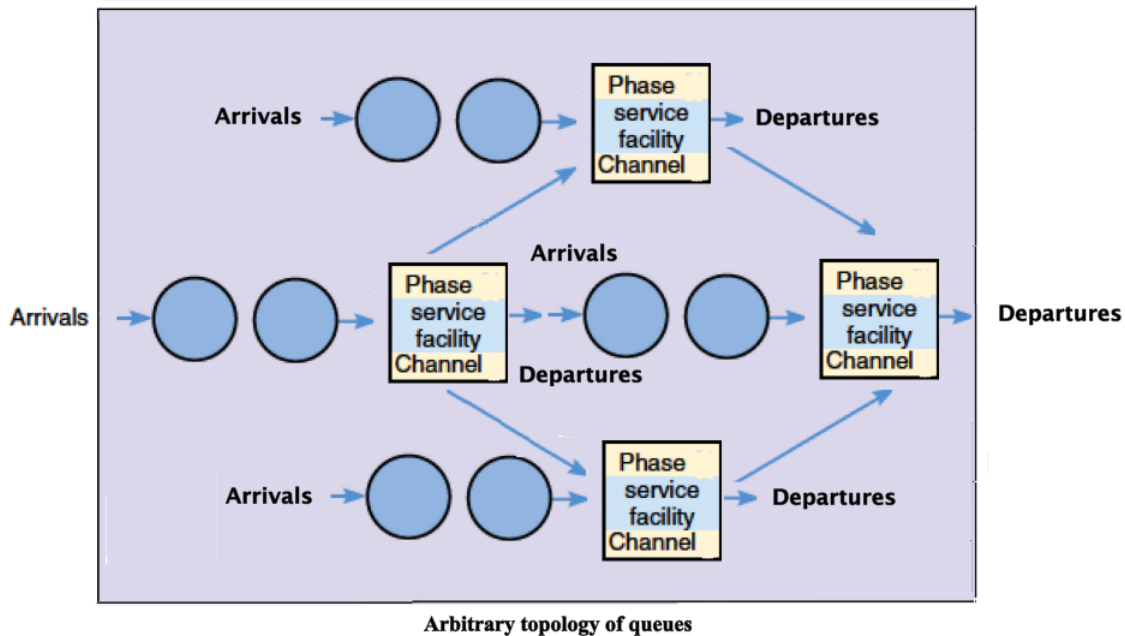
Arrivals

Phase
service
facility
Channel

Departures

Arrivals

Phase
service
facility
Channel

Arrivals

Departures

Phase
service
facility
Channel

Departures

Arrivals

Phase
service
facility
Channel

Departures

Arbitrary topology of queues